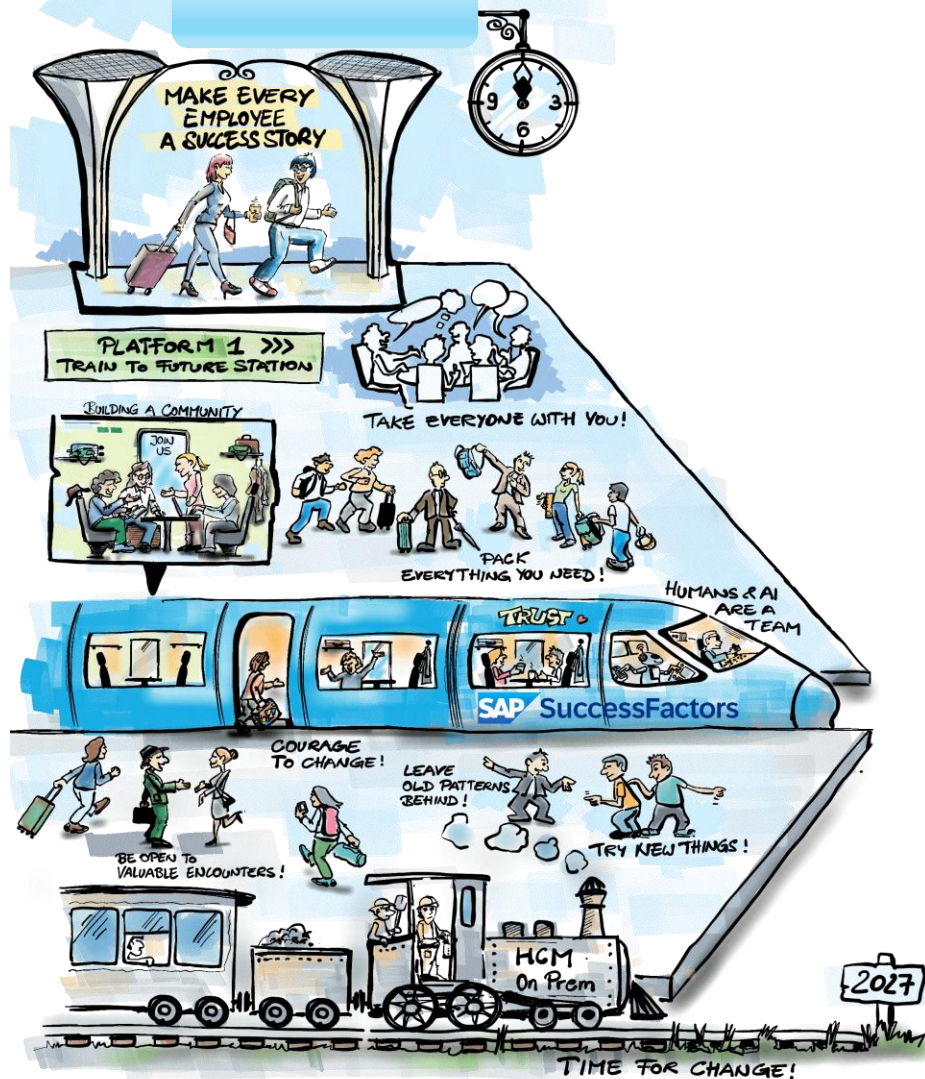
9
3
6

MAKE EVERY EMPLOYEE A SUCCESS STORY

PLATFORM 1 >>>
TRAIN TO FUTURE STATION

TAKE EVERYONE WITH YOU!

BUILDING A COMMUNITY

JOIN US

PACK EVERYTHING YOU NEED!

HUMANS & AI ARE A TEAM

TRUST

SAP SuccessFactors

COURAGE TO CHANGE!

LEAVE OLD PATTERNS BEHIND!

BE OPEN TO VALUABLE ENCOUNTERS!

TRY NEW THINGS!

HCM On Prem

2027

TIME FOR CHANGE!